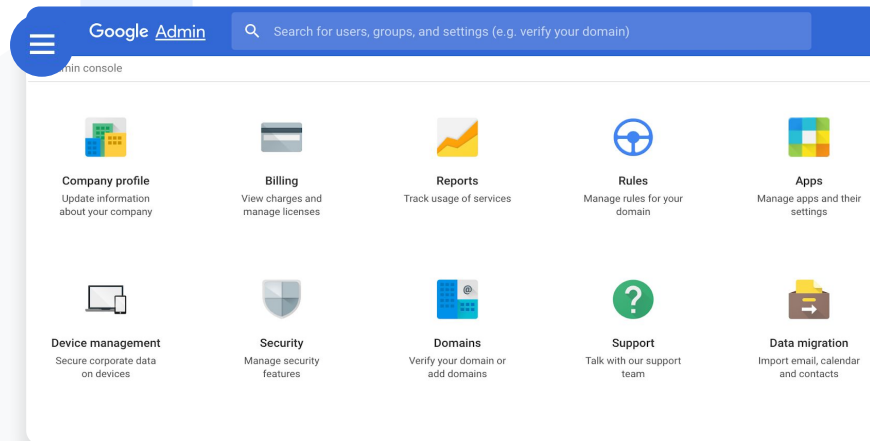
Google Admin

Search for users, groups, and settings (e.g. verify your domain)

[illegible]min console

Company profile
Update information about your company

Billing
View charges and manage licenses

Reports
Track usage of services

Rules
Manage rules for your domain

Apps
Manage apps and their settings

Device management
Secure corporate data on devices

Security
Manage security features

Domains
Verify your domain or add domains

Support
Talk with our support team

Data migration
Import email, calendar and contacts